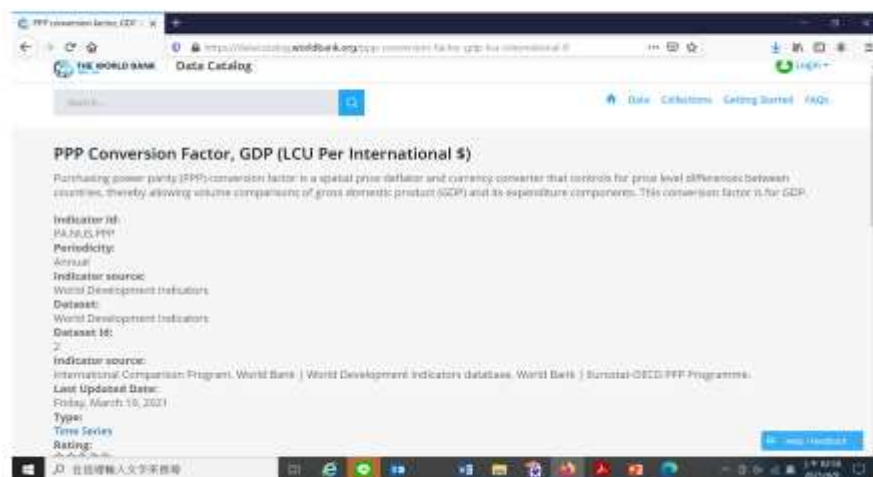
PPP conversion factor, GDP

https://datacatalog.worldbank.org/ppp-conversion-factor-gdp-lcu-international-0

THE WORLD BANK Data Catalog

Login

Search

Data Collections Getting Started FAQs

PPP Conversion Factor, GDP (LCU Per International $)

Purchasing power parity (PPP) conversion factor is a spatial price deflator and currency converter that controls for price level differences between countries, thereby allowing volume comparisons of gross domestic product (GDP) and its expenditure components. This conversion factor is for GDP.

Indicator Id:
PA.NUS.PPP
Periodicity:
Annual
Indicator source:
World Development Indicators
Dataset:
World Development Indicators
Dataset Id:
2
Indicator source:
International Comparison Program, World Bank | World Development Indicators database, World Bank | Eurostat-OECD PPP Programme.
Last Updated Date:
Friday, March 19, 2021
Type:
Time Series
Rating:

Help/Feedback

在這裡輸入文字來搜尋

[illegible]